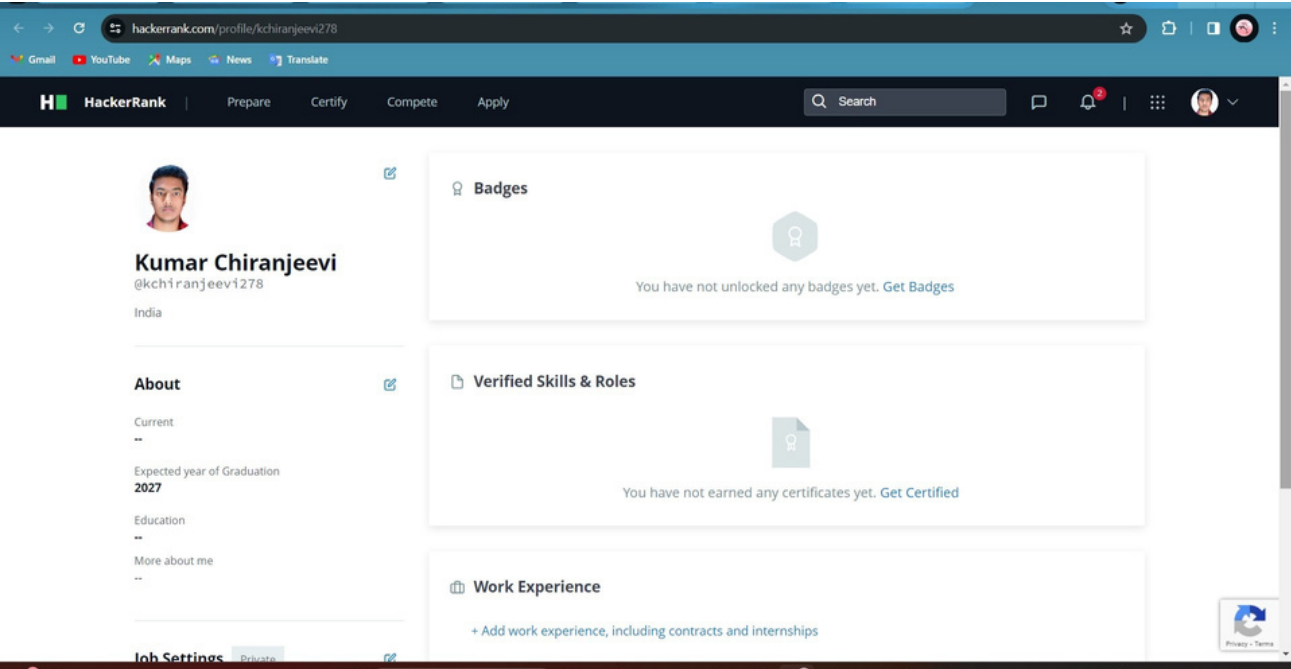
hackerrank.com/profile/kchiranjeevi278

Gmail YouTube Maps News Translate

HackerRank | Prepare Certify Compete Apply

Search

2

Kumar Chiranjeevi
@kchiranjeevi278

India

About

Current
--

Expected year of Graduation
2027

Education
--

More about me
--

Job Settings Private

Badges

You have not unlocked any badges yet. Get Badges

Verified Skills & Roles

You have not earned any certificates yet. Get Certified

Work Experience

+ Add work experience, including contracts and internships

Privacy - Terms